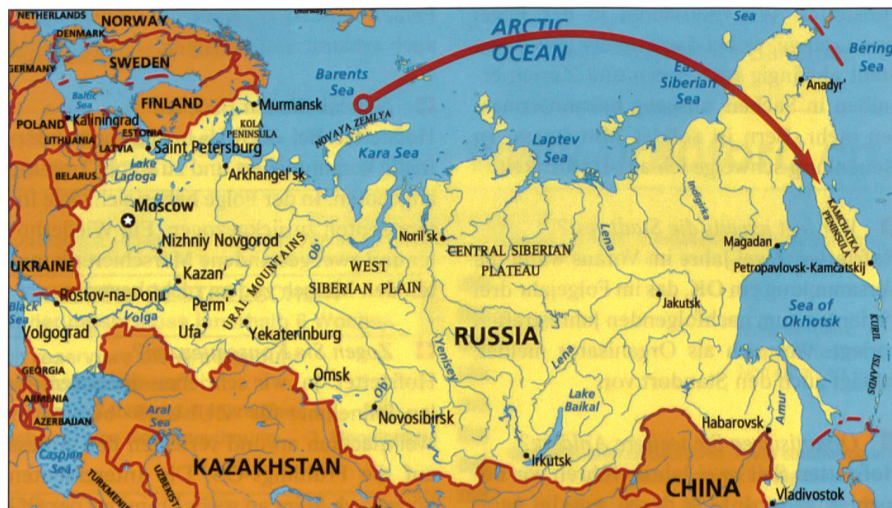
NETHERLANDS
DENMARK
NORWAY
SWEDEN
GERMANY
Baltic Sea
FINLAND
POLAND
Kaliningrad
ESTONIA
LITHUANIA
LATVIA
BELARUS
UKRAINE
Murmansk
KOLA PENINSULA
Saint Petersburg
Lake Ladoga
Arkhangel'sk
Moscow
Nizhniy Novgorod
Kazan'
Perm'
Ufa
Yekaterinburg
URAL MOUNTAINS
Volga
Rostov-na-Donu
Volgograd
Black Sea
GEORGIA
ARMENIA
AZERBAIJAN
Caspian Sea
Aral Sea
TURKMENISTAN
UZBEKISTAN
KAZAKHSTAN
Barents Sea
NOVAYA ZEMLYA
Kara Sea
ARCTIC OCEAN
Laptev Sea
East Siberian Sea
Sea
Bering Sea
Anadyr'
Ob'
WEST SIBERIAN PLAIN
Noril'sk
CENTRAL SIBERIAN PLATEAU
RUSSIA
Omsk
Novosibirsk
Yenisey
Lena
Indigirka
Jakutsk
Lake Baikal
Irkutsk
Magadan
KAMCHATKA PENINSULA
Petropavlovsk-Kamčatskij
Sea of Okhotsk
KURIL ISLANDS
Amur
Habarovsk
CHINA
Vladivostok